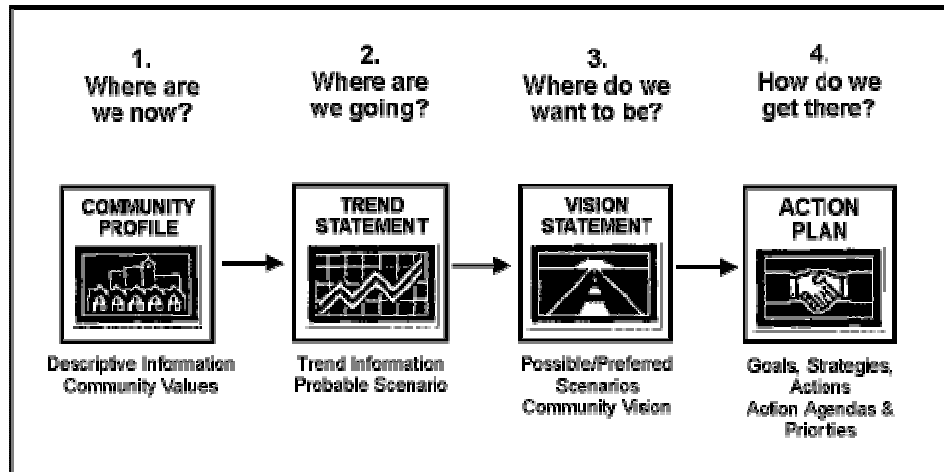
1.
Where are we now?

COMMUNITY PROFILE

Descriptive Information
Community Values

2.
Where are we going?

TREND STATEMENT

Trend Information
Probable Scenario

3.
Where do we want to be?

VISION STATEMENT

Possible/Preferred Scenarios
Community Vision

4.
How do we get there?

ACTION PLAN

Goals, Strategies, Actions
Action Agendas & Priorties